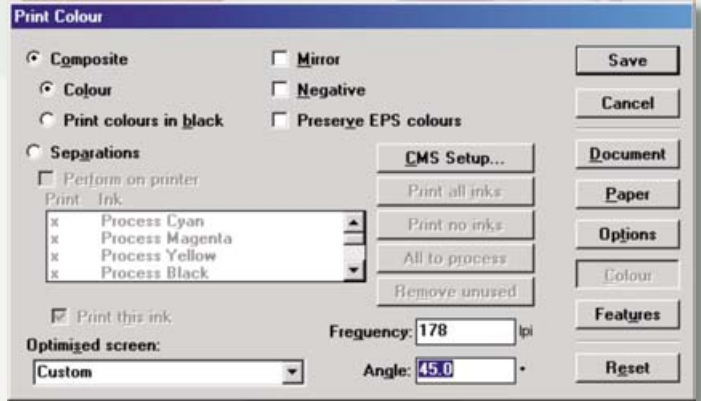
Print Colour

Composite

Colour

Print colours in black

Separations

Perform on printer

| Print | Ink |
|---|---|
| x | Process Cyan |
| x | Process Magenta |
| x | Process Yellow |
| x | Process Black |

Print this ink

Optimised screen:

Custom

Mirror

Negative

Preserve EPS colours

CMS Setup...

Print all inks

Print no inks

All to process

Remove unused

Frequency: 178 lpi

Angle: 45.0 •

Save

Cancel

Document

Paper

Options

Colour

Features

Reset